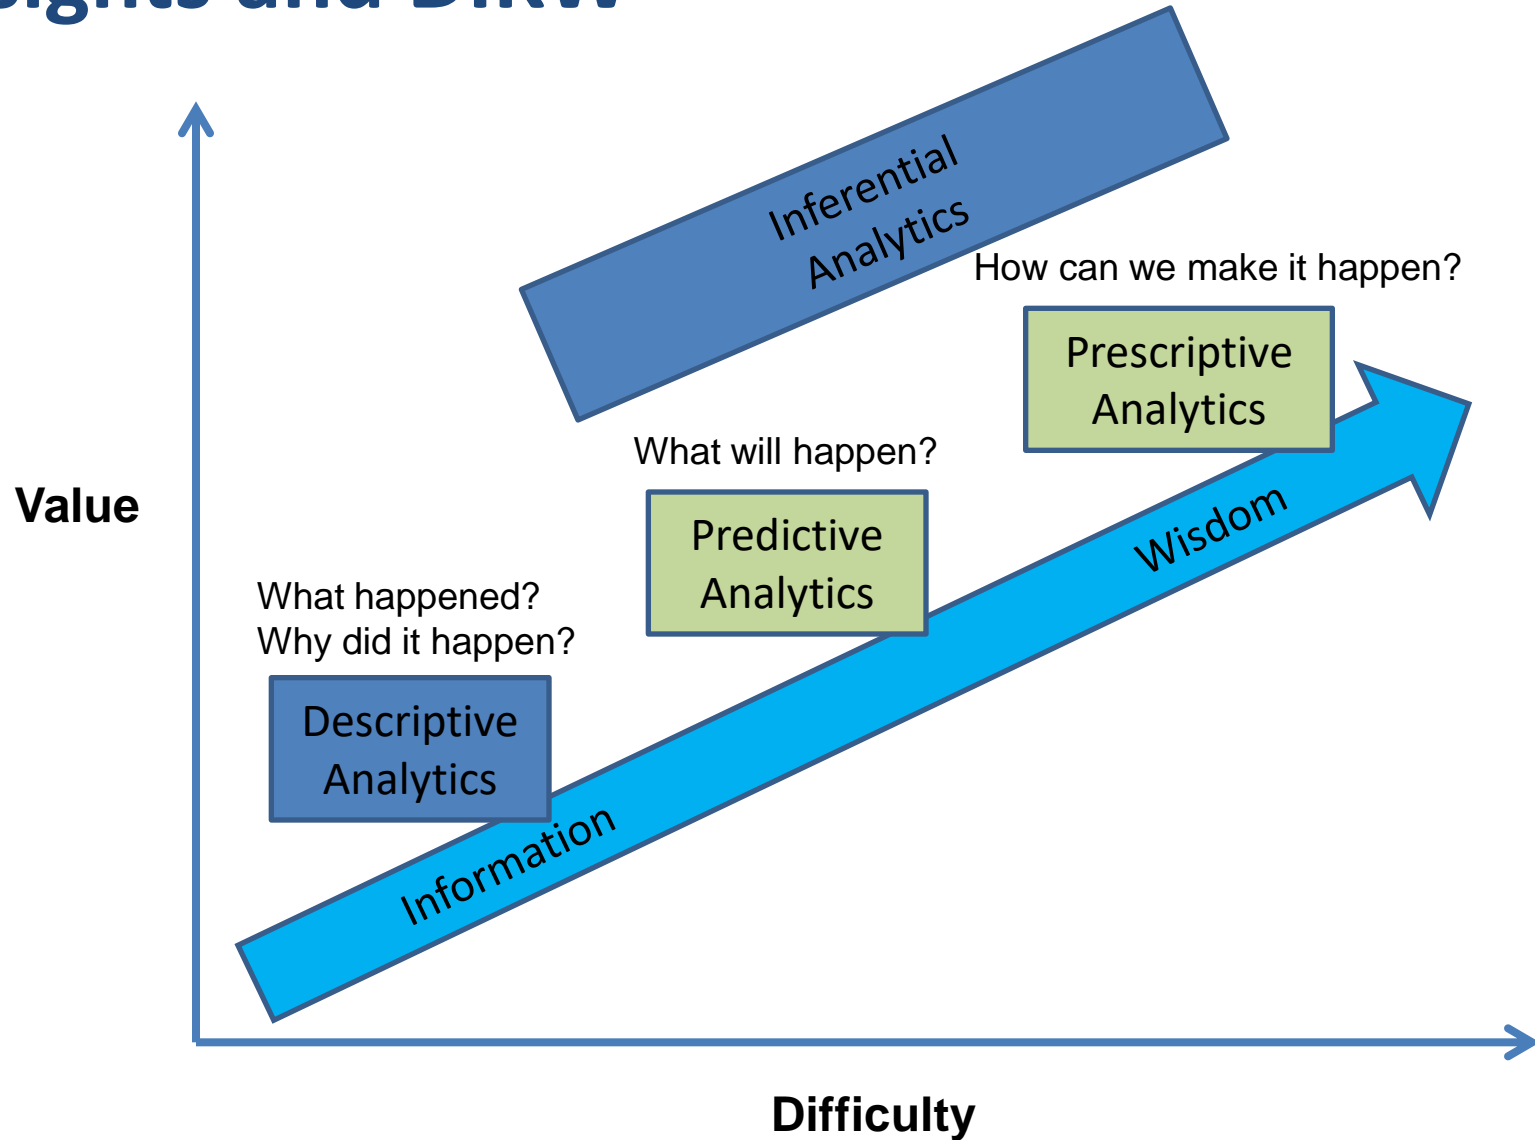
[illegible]ights and DIKW

Inferential Analytics

How can we make it happen?

Prescriptive Analytics

What will happen?

Value

Predictive Analytics

Wisdom

What happened?
Why did it happen?

Descriptive Analytics

Information

Difficulty